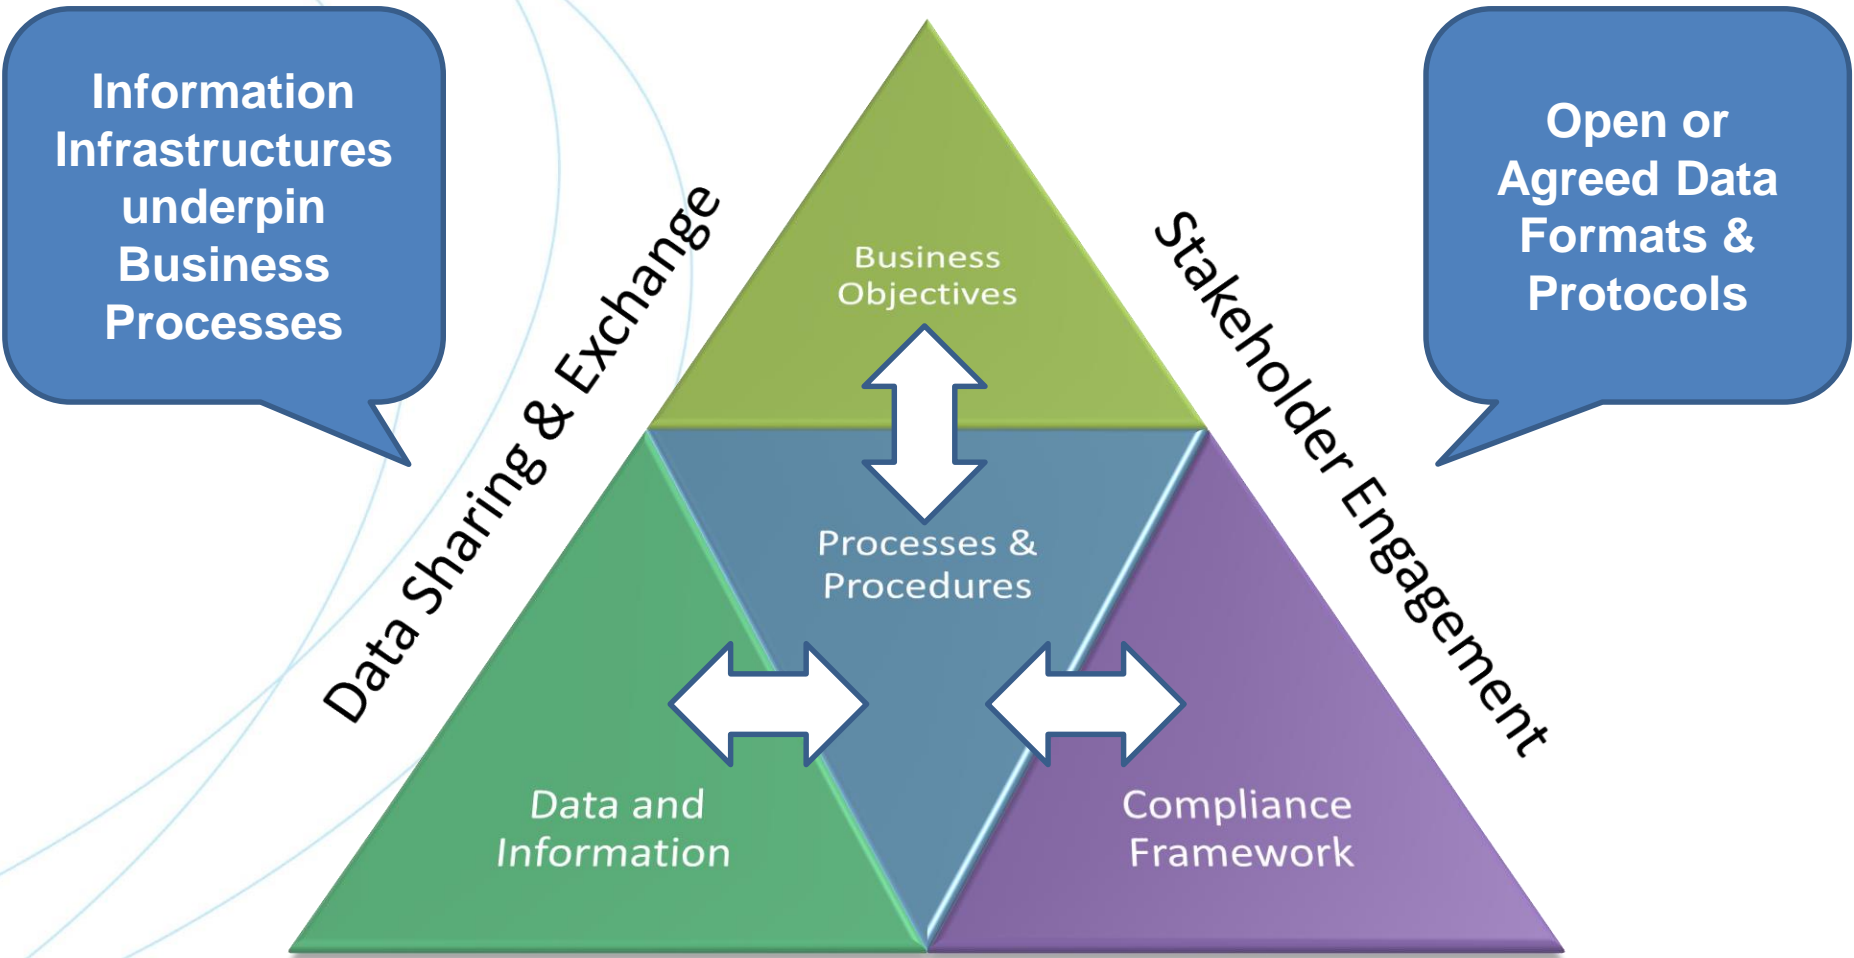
Information Infrastructures underpin Business Processes

Data Sharing & Exchange

Business Objectives

Processes & Procedures

Data and Information

Compliance Framework

Stakeholder Engagement

Open or Agreed Data Formats & Protocols